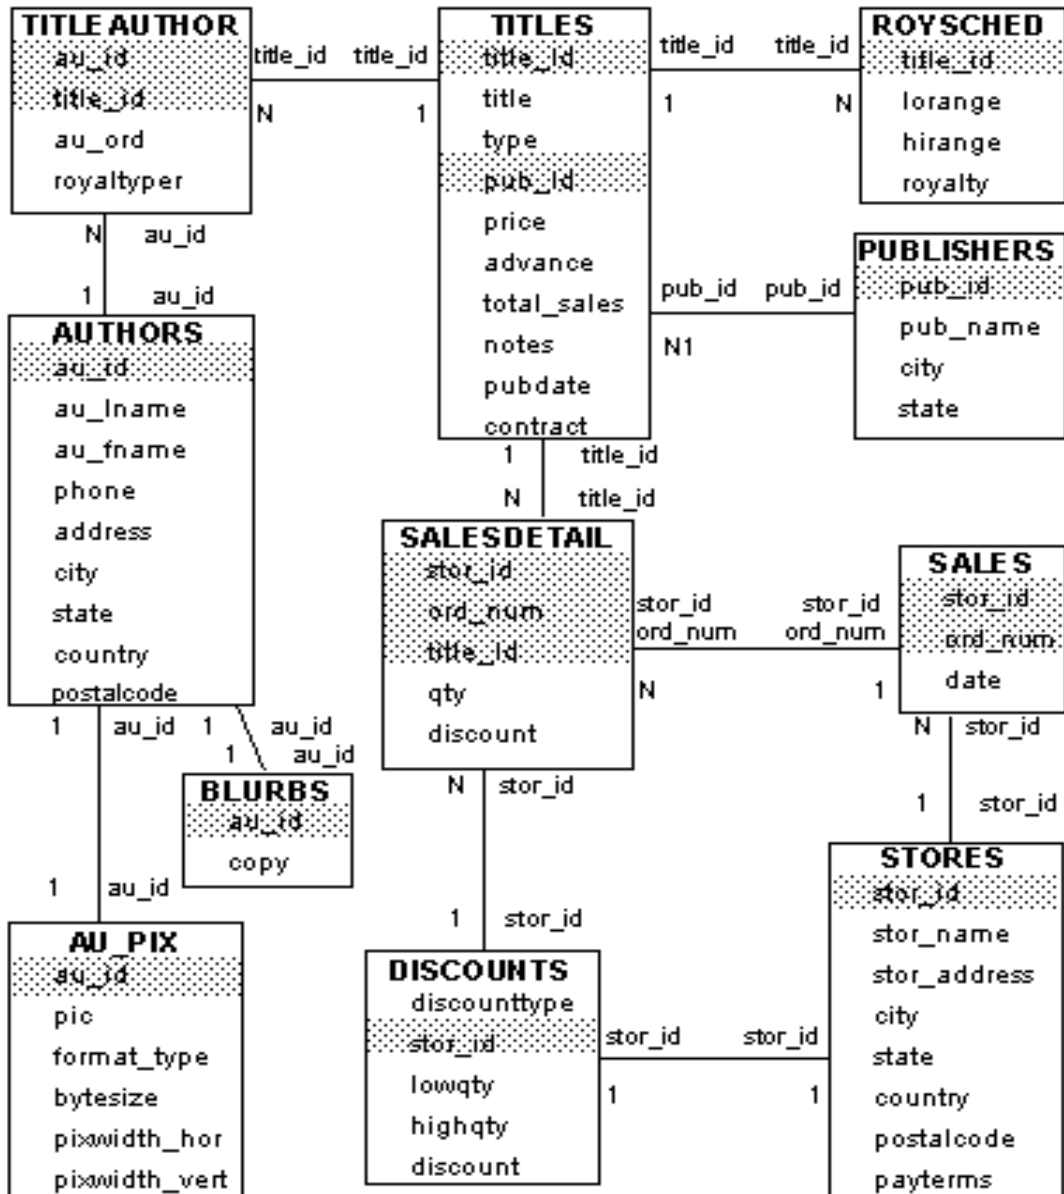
TITLEAUTHOR
au_id
title_id
au_ord
royaltyper

title_id title_id
N 1

TITLES
title_id
title
type
pub_id
price
advance
total_sales
notes
pubdate
contract

title_id title_id
1 N

ROYSCHED
title_id
lorange
hirange
royalty

N au_id
1 au_id

PUBLISHERS
pub_id
pub_name
city
state

pub_id pub_id
N1

AUTHORS
au_id
au_lname
au_fname
phone
address
city
state
country
postalcode

1 title_id
N title_id

SALESDETAIL
stor_id
ord_num
title_id
qty
discount

stor_id stor_id
ord_num ord_num
N 1

SALES
stor_id
ord_num
date

N stor_id
1 stor_id

1 au_id 1 au_id
1 au_id

BLURBS
au_id
copy

N stor_id

1 au_id

AU_PIX
au_id
pic
format_type
bytesize
pixwidth_hor
pixwidth_vert

1 stor_id

DISCOUNTS
discounttype
stor_id
lowqty
highqty
discount

stor_id stor_id
1 1

STORES
stor_id
stor_name
stor_address
city
state
country
postalcode
payterms